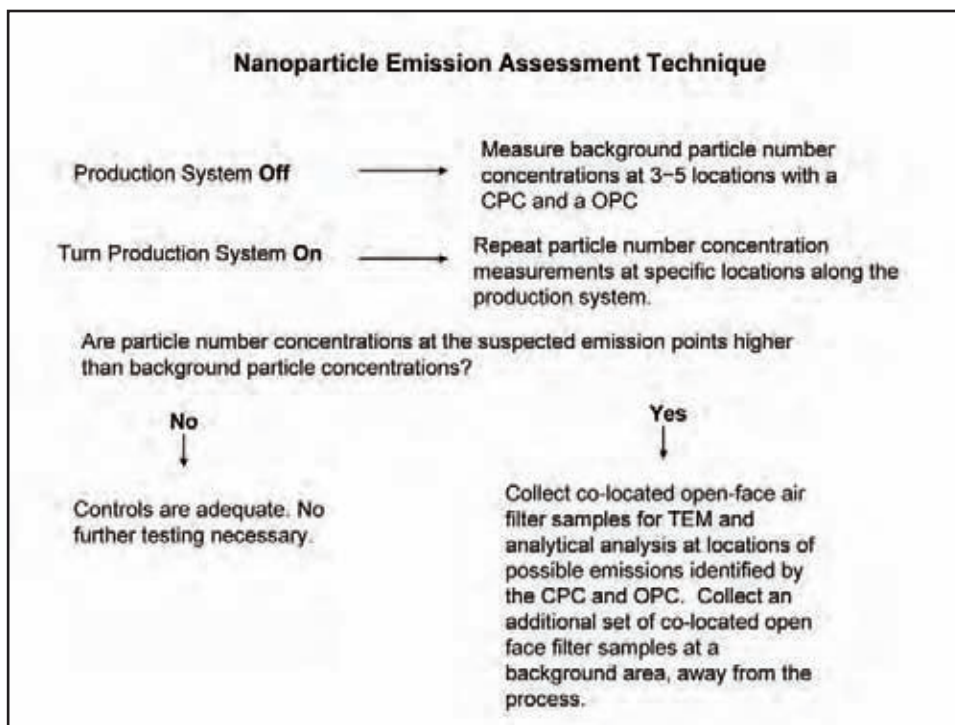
Nanoparticle Emission Assessment Technique

Production System Off

Measure background particle number concentrations at 3–5 locations with a CPC and a OPC

Turn Production System On

Repeat particle number concentration measurements at specific locations along the production system.

Are particle number concentrations at the suspected emission points higher than background particle concentrations?

No

Controls are adequate. No further testing necessary.

Yes

Collect co-located open-face air filter samples for TEM and analytical analysis at locations of possible emissions identified by the CPC and OPC. Collect an additional set of co-located open face filter samples at a background area, away from the process.